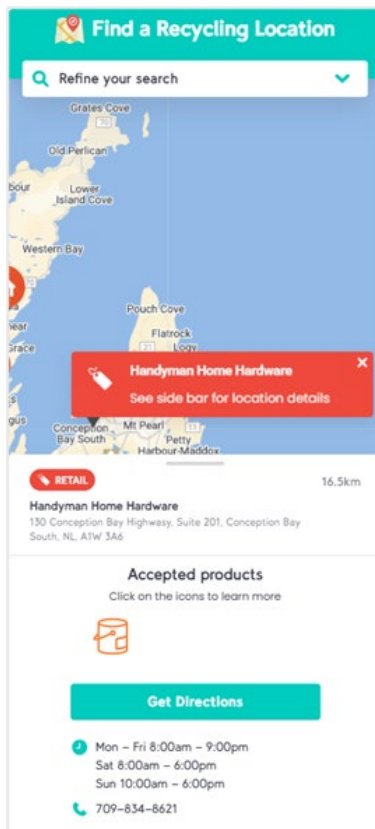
Find a Recycling Location

Refine your search

Grates Cove
70
Old Perlican
bour
Lower Island Cove
Western Bay
Pouch Cove
Flatrock
Logy
ear
race
21
gus
Conception Bay South
Mt Pearl
Petty Harbour-Maddox

Handyman Home Hardware
See side bar for location details
×

RETAIL
16.5km
Handyman Home Hardware
130 Conception Bay Highway, Suite 201, Conception Bay South, NL, A1W 3A6

Accepted products
Click on the icons to learn more

Get Directions

Mon – Fri 8:00am – 9:00pm
Sat 8:00am – 6:00pm
Sun 10:00am – 6:00pm

709-834-8621